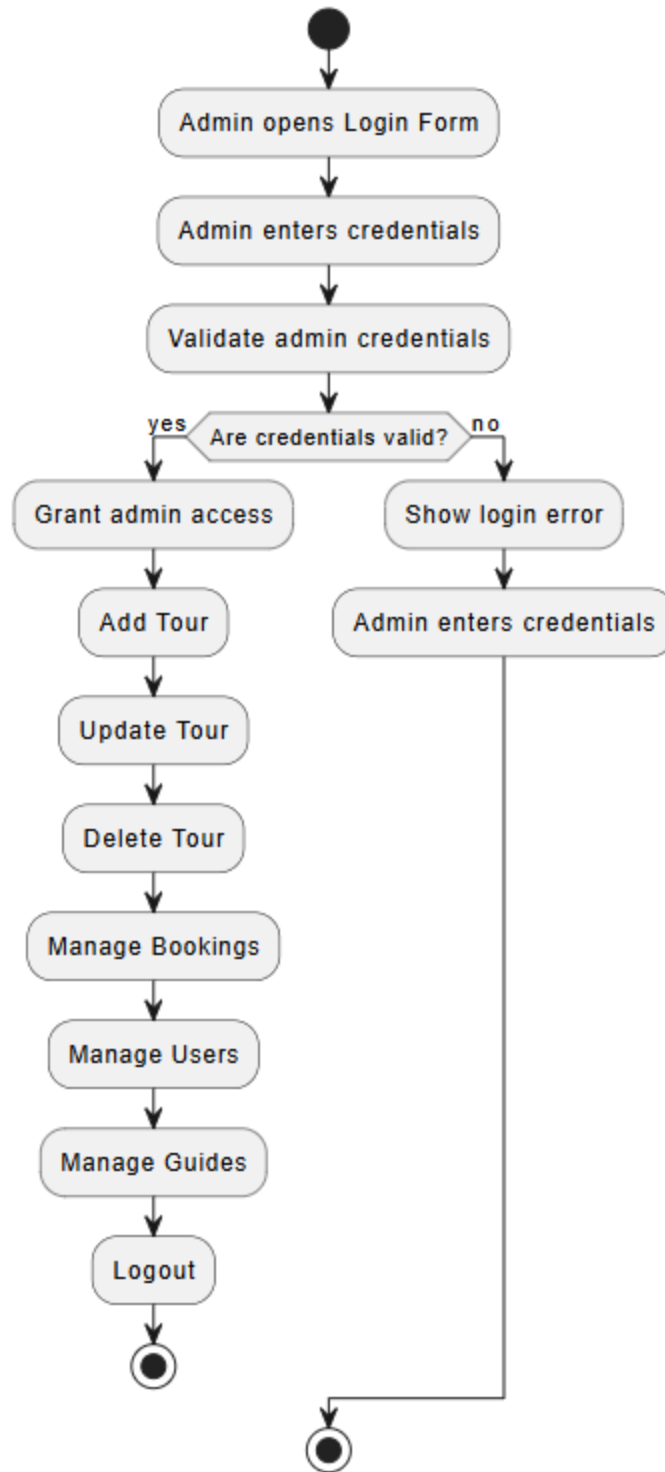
Admin opens Login Form

Admin enters credentials

Validate admin credentials

yes

Are credentials valid?

no

Grant admin access

Show login error

Add Tour

Admin enters credentials

Update Tour

Delete Tour

Manage Bookings

Manage Users

Manage Guides

Logout